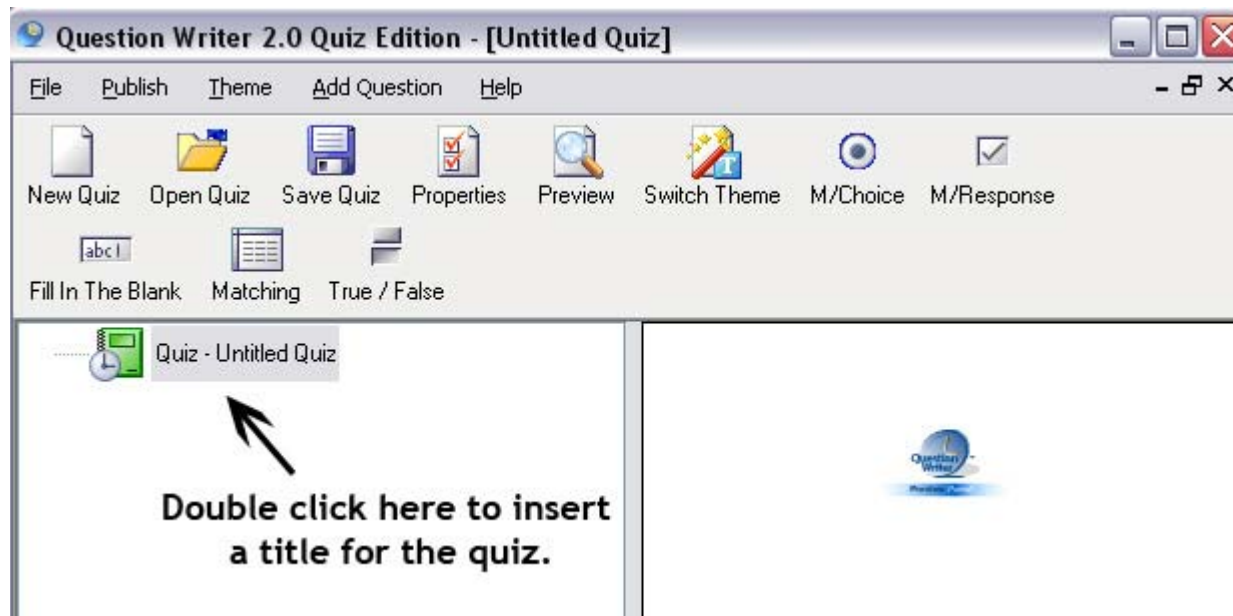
Question Writer 2.0 Quiz Edition - [Untitled Quiz]

File Publish Theme Add Question Help

New Quiz Open Quiz Save Quiz Properties Preview Switch Theme M/Choice M/Response

abc I

Fill In The Blank Matching True / False

Quiz - Untitled Quiz

Double click here to insert a title for the quiz.

Question Writer